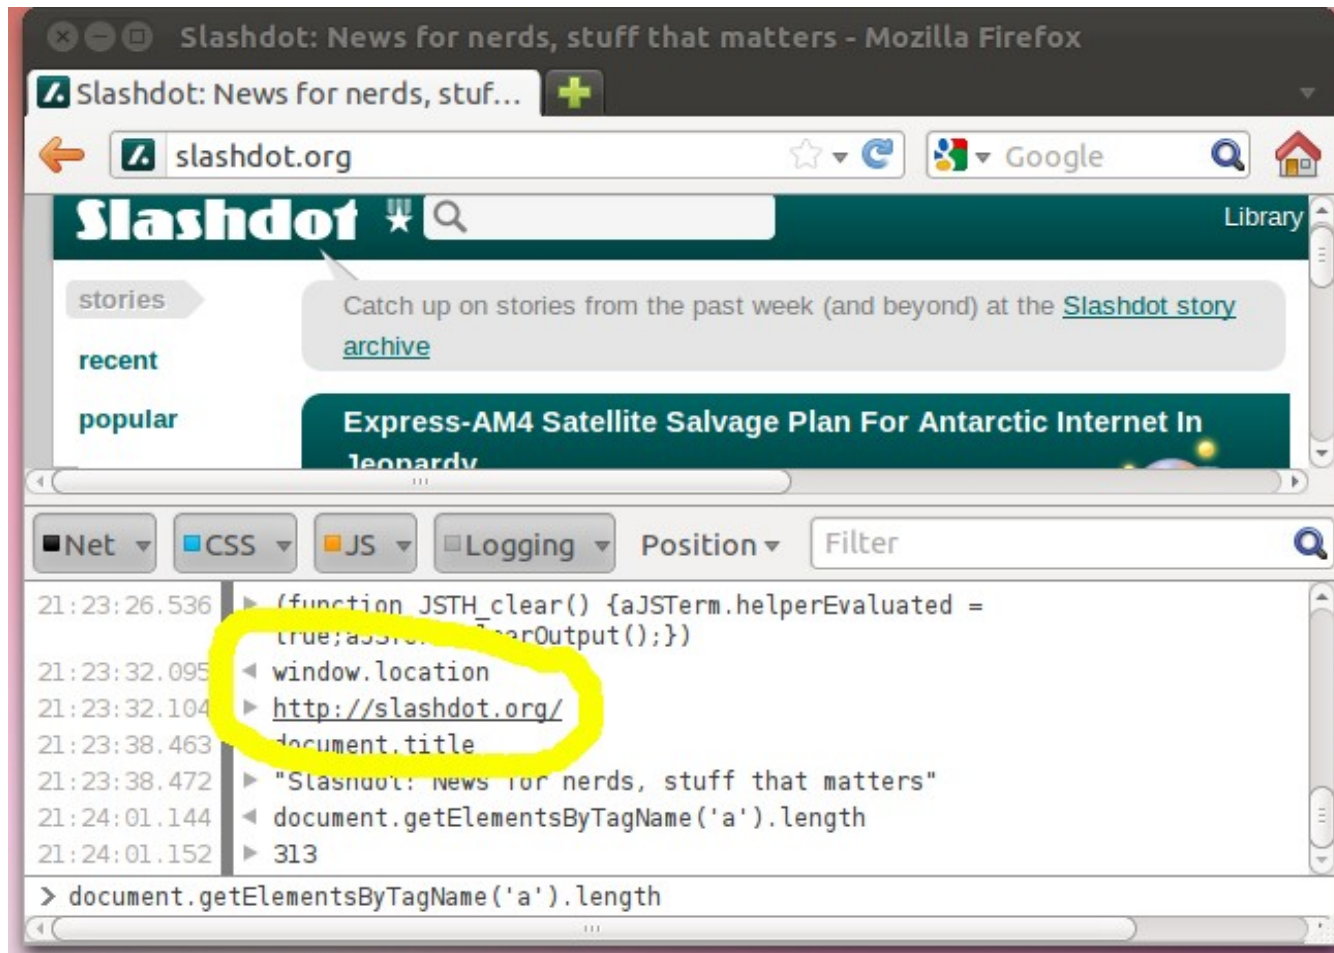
Slashdot: News for nerds, stuff that matters - Mozilla Firefox

Slashdot: News for nerds, stuf...

slashdot.org

Google

Slashdot

Library

stories

recent

popular

Catch up on stories from the past week (and beyond) at the Slashdot story archive

Express-AM4 Satellite Salvage Plan For Antarctic Internet In Jeopardy

Net CSS JS Logging Position Filter

21:23:26.536 (function JSTH_clear() {aJSTerm.helperEvaluated = true;aJST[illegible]arOutput();})
21:23:32.095 window.location
21:23:32.104 http://slashdot.org/
21:23:38.463 document.title
21:23:38.472 "Slashdot: News for nerds, stuff that matters"
21:24:01.144 document.getElementsByTagName('a').length
21:24:01.152 313

> document.getElementsByTagName('a').length